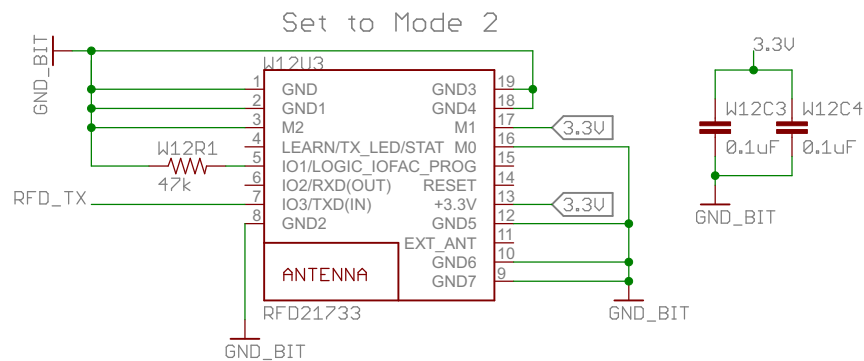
Set to Mode 2

GND_BIT

W12U3

1 GND
2 GND1
3 M2
4 LEARN/TX_LED/STAT
5 IO1/LOGIC_IOFAC_PROG
6 IO2/RXD(OUT)
7 IO3/TXD(IN)
8 GND2

GND3 19
GND4 18
M1 17
M0 16
15
RESET 14
+3.3V 13
GND5 12
EXT_ANT 11
GND6 10
GND7 9

W12R1
47k

RFD_TX

3.3V
3.3V

ANTENNA

RFD21733

GND_BIT

GND_BIT

3.3V

W12C3
0.1uF
W12C4
0.1uF

GND_BIT